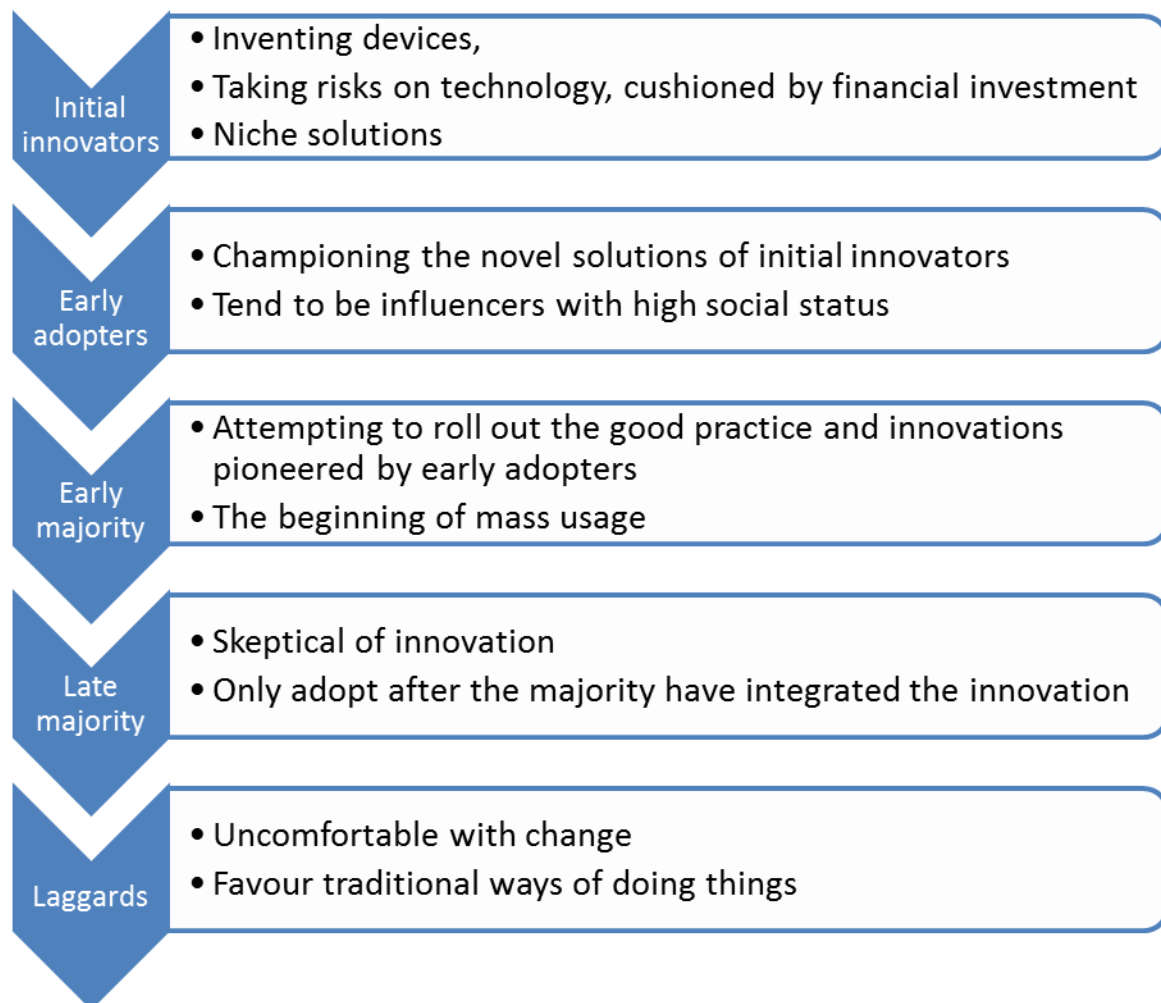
Initial innovators

• Inventing devices,
• Taking risks on technology, cushioned by financial investment
• Niche solutions

Early adopters

• Championing the novel solutions of initial innovators
• Tend to be influencers with high social status

Early majority

• Attempting to roll out the good practice and innovations pioneered by early adopters
• The beginning of mass usage

Late majority

• Skeptical of innovation
• Only adopt after the majority have integrated the innovation

Laggards

• Uncomfortable with change
• Favour traditional ways of doing things